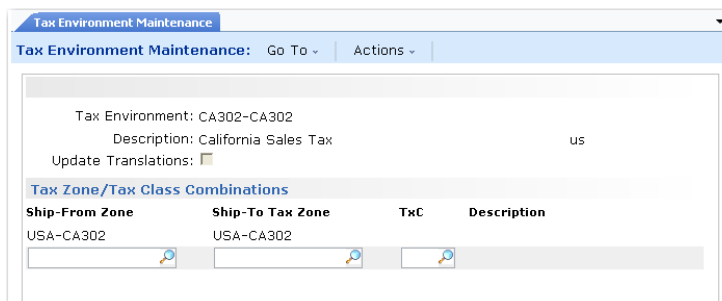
Tax Environment Maintenance

Tax Environment Maintenance: Go To ⌄ Actions ⌄

Tax Environment: CA302-CA302

Description: California Sales Tax us

Update Translations:

Tax Zone/Tax Class Combinations

| Ship-From Zone | Ship-To Tax Zone | TxC | Description |
|---|---|---|---|
| USA-CA302 | USA-CA302 | | |